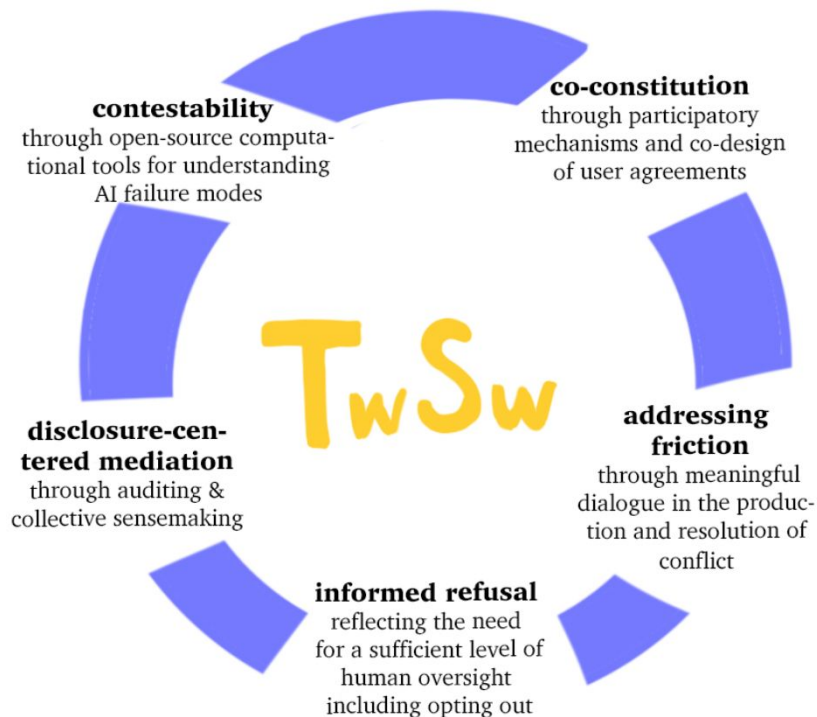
co-constitution
through participatory mechanisms and co-design of user agreements

contestability
through open-source computational tools for understanding AI failure modes

TwSw

addressing friction
through meaningful dialogue in the production and resolution of conflict

disclosure-centered mediation
through auditing & collective sensemaking

informed refusal
reflecting the need for a sufficient level of human oversight including opting out